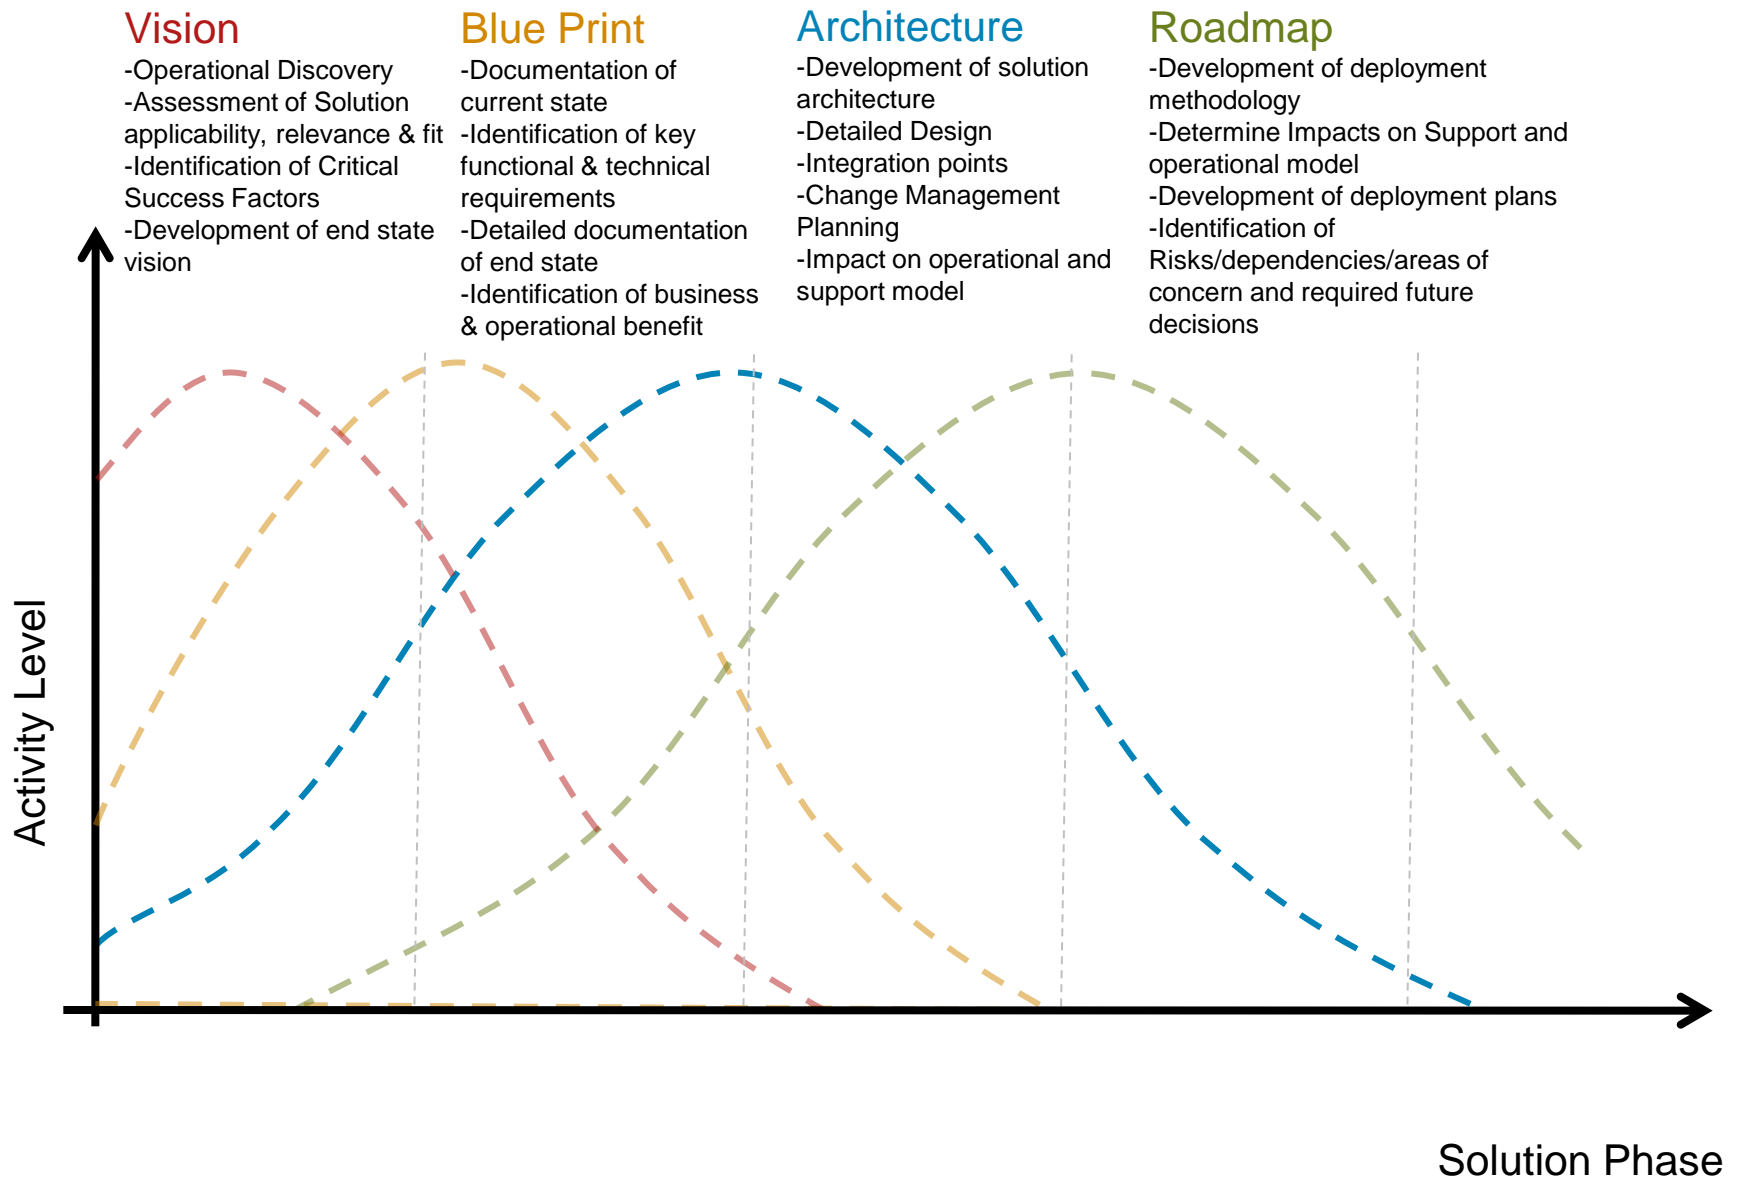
Vision
-Operational Discovery
-Assessment of Solution applicability, relevance & fit
-Identification of Critical Success Factors
-Development of end state vision

Blue Print
-Documentation of current state
-Identification of key functional & technical requirements
-Detailed documentation of end state
-Identification of business & operational benefit

Architecture
-Development of solution architecture
-Detailed Design
-Integration points
-Change Management Planning
-Impact on operational and support model

Roadmap
-Development of deployment methodology
-Determine Impacts on Support and operational model
-Development of deployment plans
-Identification of Risks/dependencies/areas of concern and required future decisions

Activity Level

Solution Phase